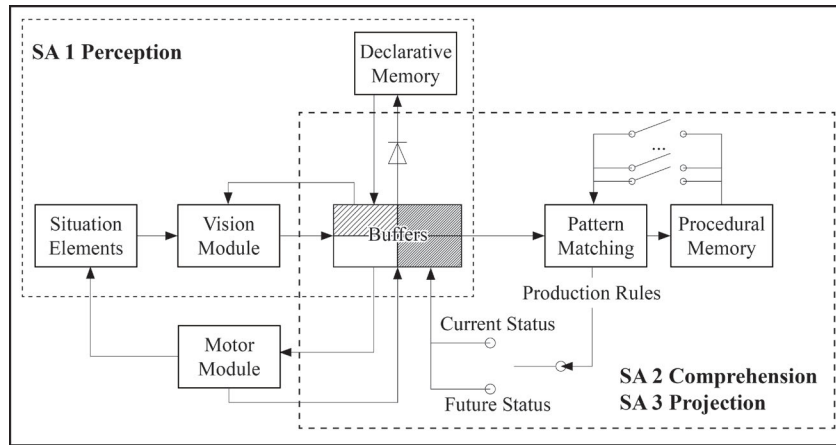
SA 1 Perception

Declarative Memory

...

Situation Elements

Vision Module

Buffers

Pattern Matching

Procedural Memory

Production Rules

Current Status

Motor Module

Future Status

SA 2 Comprehension
SA 3 Projection